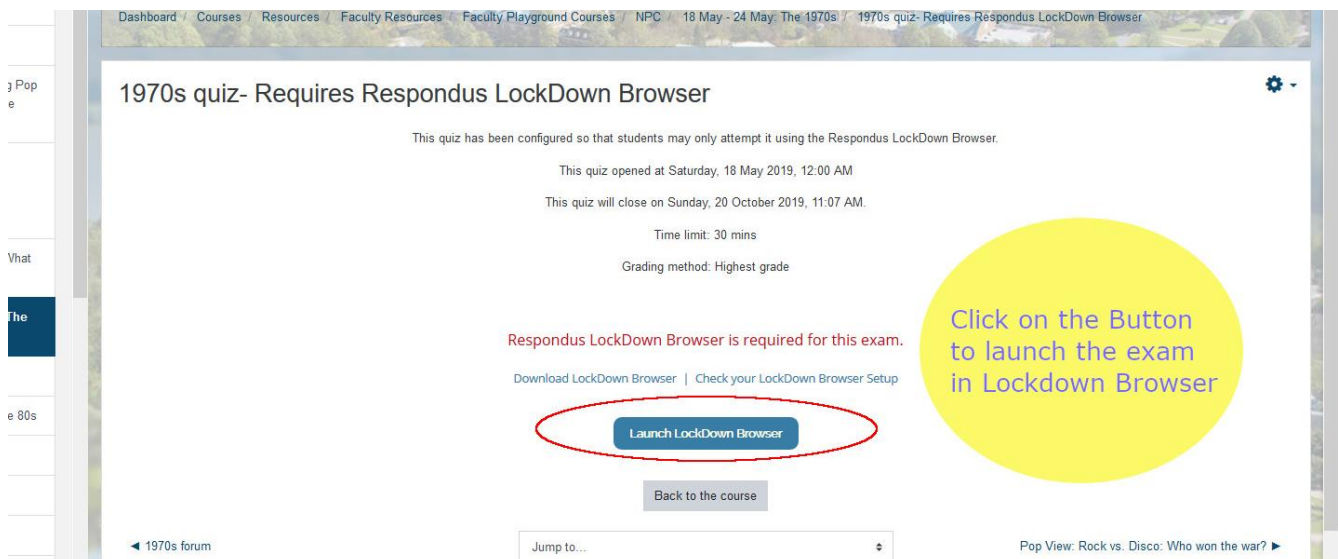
Dashboard / Courses / Resources / Faculty Resources / Faculty Playground Courses / NPC / 18 May - 24 May: The 1970s / 1970s quiz- Requires Respondus LockDown Browser

ɡ Pop
e

Vhat

The

e 80s

1970s quiz- Requires Respondus LockDown Browser

This quiz has been configured so that students may only attempt it using the Respondus LockDown Browser.

This quiz opened at Saturday, 18 May 2019, 12:00 AM

This quiz will close on Sunday, 20 October 2019, 11:07 AM.

Time limit: 30 mins

Grading method: Highest grade

Respondus LockDown Browser is required for this exam.

Download LockDown Browser | Check your LockDown Browser Setup

Launch LockDown Browser

Click on the Button to launch the exam in Lockdown Browser

Back to the course

◄ 1970s forum

Jump to...

Pop View: Rock vs. Disco: Who won the war? ►